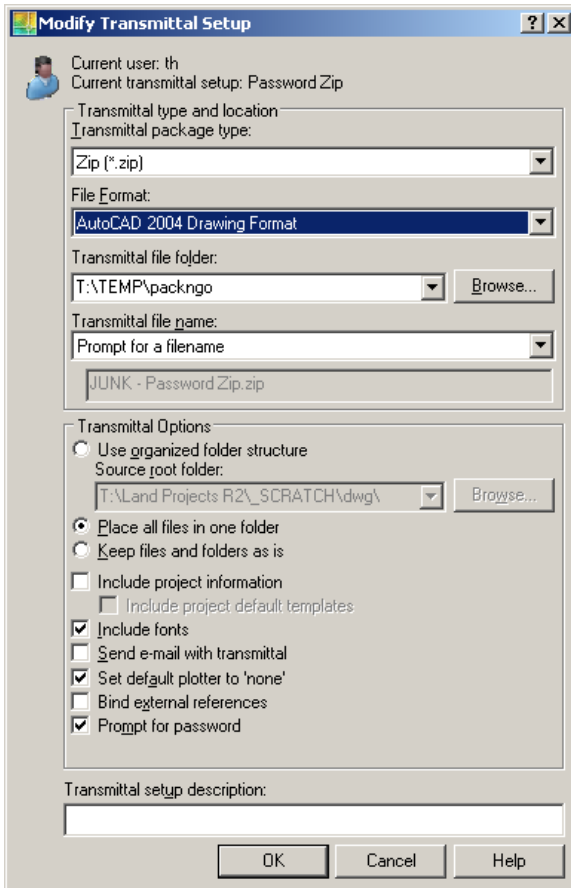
Modify Transmittal Setup

?

X

Current user: th
Current transmittal setup: Password Zip

Transmittal type and location

Transmittal package type:

Zip (*.zip)

File Format:

AutoCAD 2004 Drawing Format

Transmittal file folder:

T:\TEMP\packngo

Browse...

Transmittal file name:

Prompt for a filename

JUNK - Password Zip.zip

Transmittal Options

Use organized folder structure

Source root folder:

T:\Land Projects R2\_SCRATCH\dwg\

Browse...

Place all files in one folder

Keep files and folders as is

Include project information

Include project default templates

Include fonts

Send e-mail with transmittal

Set default plotter to 'none'

Bind external references

Prompt for password

Transmittal setup description:

OK

Cancel

Help